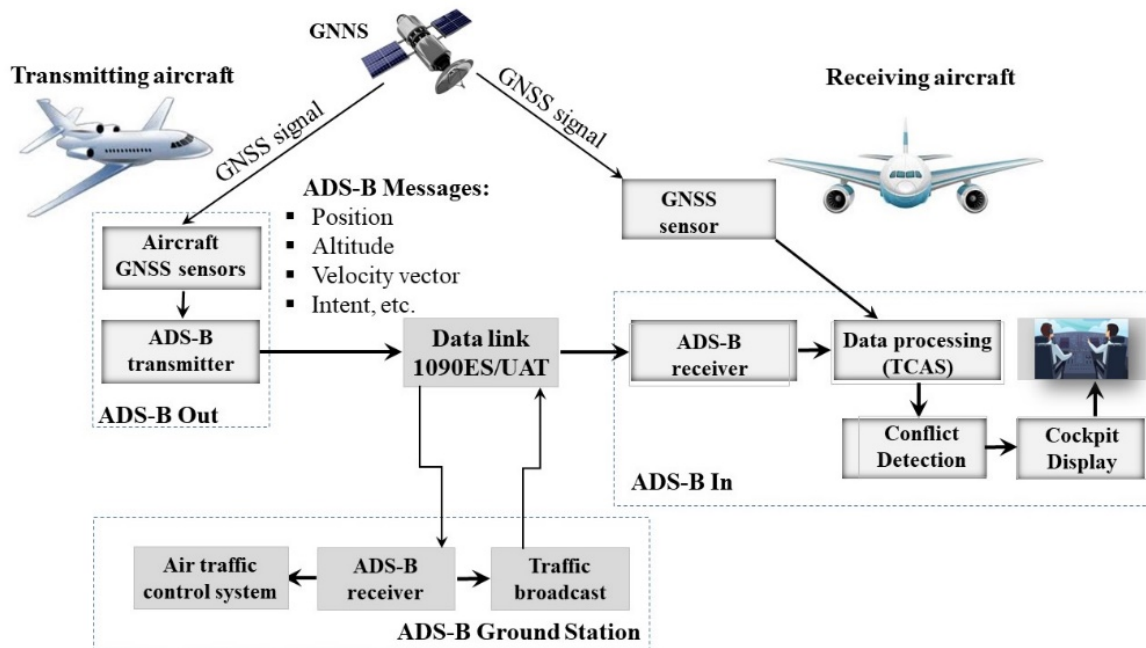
GNNS

Transmitting aircraft

GNSS signal

GNSS signal

Receiving aircraft

ADS-B Messages:
▪ Position
▪ Altitude
▪ Velocity vector
▪ Intent, etc.

GNSS sensor

Aircraft GNSS sensors

ADS-B transmitter

ADS-B Out

Data link 1090ES/UAT

ADS-B receiver

Data processing (TCAS)

Conflict Detection

Cockpit Display

ADS-B In

Air traffic control system

ADS-B receiver

Traffic broadcast

ADS-B Ground Station